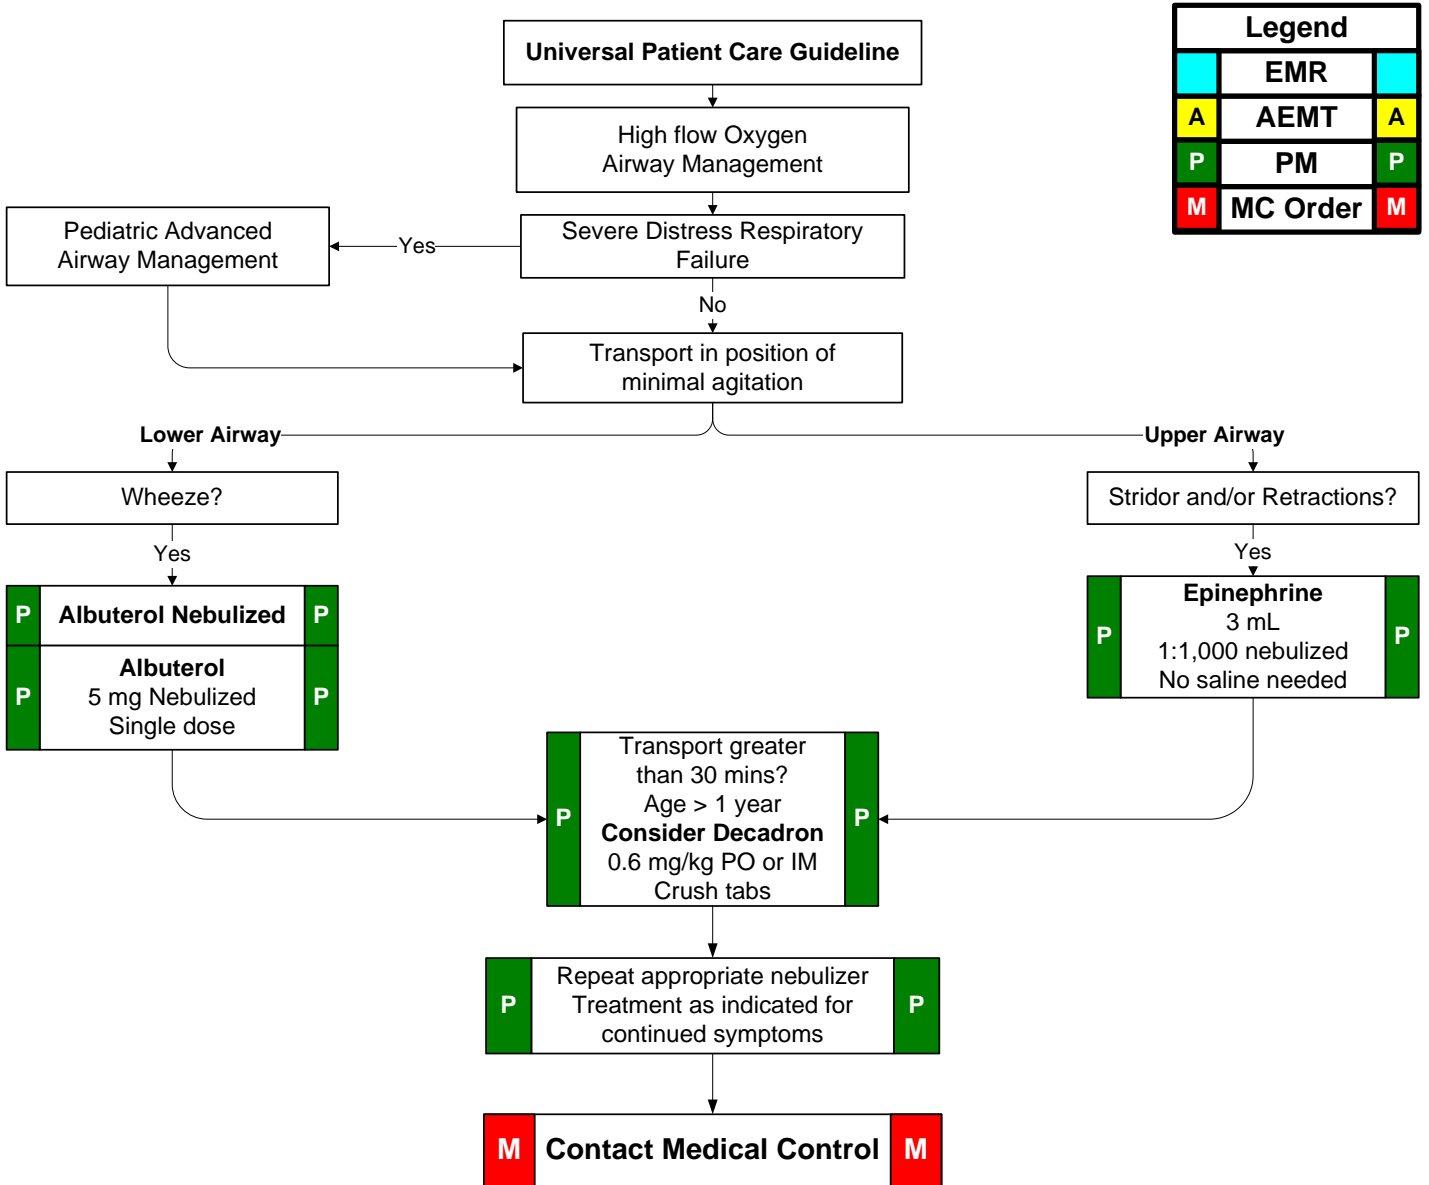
Universal Patient Care Guideline

High flow Oxygen
Airway Management

Severe Distress Respiratory Failure

Yes

Pediatric Advanced Airway Management

No

Transport in position of minimal agitation

Lower Airway

Upper Airway

Wheeze?

Yes

P Albuterol Nebulized P

P Albuterol
5 mg Nebulized
Single dose P

Stridor and/or Retractions?

Yes

P Epinephrine
3 mL
1:1,000 nebulized
No saline needed P

P Transport greater than 30 mins?
Age > 1 year
Consider Decadron
0.6 mg/kg PO or IM
Crush tabs P

P Repeat appropriate nebulizer Treatment as indicated for continued symptoms P

M Contact Medical Control M

| Legend | | |
|---|---|---|
| | EMR | |
| A | AEMT | A |
| P | PM | P |
| M | MC Order | M |